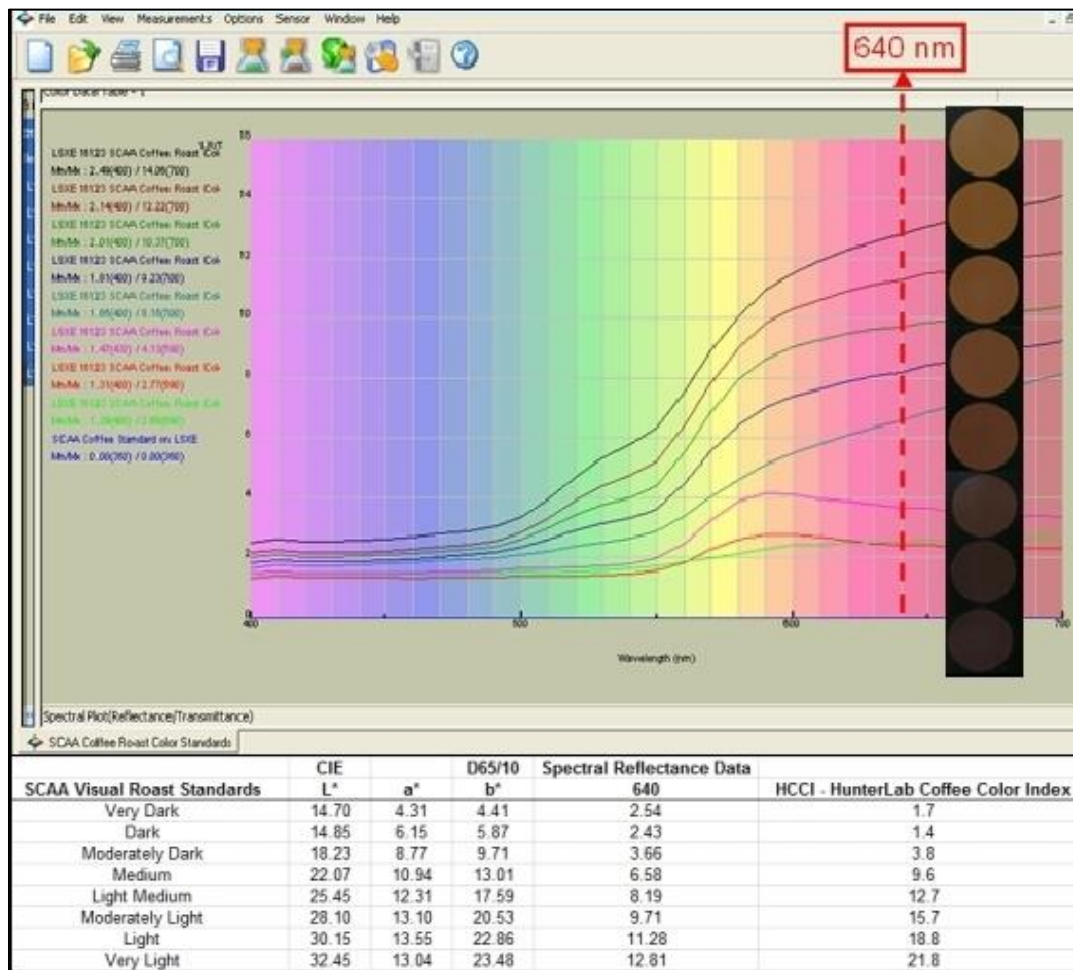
File Edit View Measurements Options Sensor Window Help

640 nm

Color Data Table - 1

LSXE 16123 SCAA Coffee: Roast (Col
Mn/Mx : 2.49(400) / 14.09(700)
LSXE 16123 SCAA Coffee: Roast (Col
Mn/Mx : 2.14(400) / 12.22(700)
LSXE 16123 SCAA Coffee: Roast (Col
Mn/Mx : 2.01(400) / 10.37(700)
LSXE 16123 SCAA Coffee: Roast (Col
Mn/Mx : 1.81(400) / 9.23(700)
LSXE 16123 SCAA Coffee: Roast (Col
Mn/Mx : 1.65(400) / 8.16(700)
LSXE 16123 SCAA Coffee: Roast (Col
Mn/Mx : 1.47(430) / 4.13(590)
LSXE 16123 SCAA Coffee: Roast (Col
Mn/Mx : 1.31(400) / 2.77(590)
LSXE 16123 SCAA Coffee: Roast (Col
Mn/Mx : 1.26(400) / 2.46(600)
SCAA Coffee Standard on: LSXE
Mn/Mx : 0.00(350) / 0.00(350)

%R/T

Wavelength (nm)

Spectral Plot(Reflectance/Transmittance)

SCAA Coffee Roast Color Standards

| SCAA Visual Roast Standards | CIE L* | a* | D65/10 b* | Spectral Reflectance Data 640 | HCCI - HunterLab Coffee Color Index |
|---|---|---|---|---|---|
| Very Dark | 14.70 | 4.31 | 4.41 | 2.54 | 1.7 |
| Dark | 14.85 | 6.15 | 5.87 | 2.43 | 1.4 |
| Moderately Dark | 18.23 | 8.77 | 9.71 | 3.66 | 3.8 |
| Medium | 22.07 | 10.94 | 13.01 | 6.58 | 9.6 |
| Light Medium | 25.45 | 12.31 | 17.59 | 8.19 | 12.7 |
| Moderately Light | 28.10 | 13.10 | 20.53 | 9.71 | 15.7 |
| Light | 30.15 | 13.55 | 22.86 | 11.28 | 18.8 |
| Very Light | 32.45 | 13.04 | 23.48 | 12.81 | 21.8 |